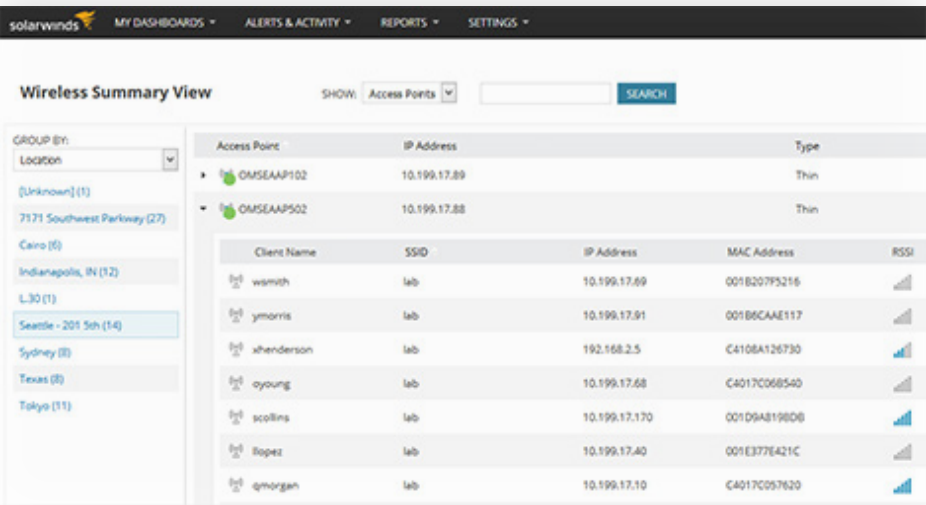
solarwinds MY DASHBOARDS ▾ ALERTS & ACTIVITY ▾ REPORTS ▾ SETTINGS ▾

Wireless Summary View

SHOW: Access Points SEARCH

GROUP BY:
Location

[Unknown] (1)
7171 Southwest Parkway (27)
Cairo (6)
Indianapolis, IN (12)
L.30 (1)
Seattle - 201 5th (14)
Sydney (8)
Texas (8)
Tokyo (11)

| Access Point | IP Address | Type |
|---|---|---|
| OMSEAAP102 | 10.199.17.89 | Thin |
| OMSEAAP502 | 10.199.17.88 | Thin |

| Client Name | SSID | IP Address | MAC Address | RSSI |
|---|---|---|---|---|
| wsmith | lab | 10.199.17.69 | 001B207F5216 | |
| ymorris | lab | 10.199.17.91 | 001B6CAAE117 | |
| xhenderson | lab | 192.168.2.5 | C4108A126730 | |
| oyoung | lab | 10.199.17.68 | C4017C068540 | |
| scollins | lab | 10.199.17.170 | 001D9A8198DB | |
| llopez | lab | 10.199.17.40 | 001E377E421C | |
| qmorgan | lab | 10.199.17.10 | C4017C057620 | |